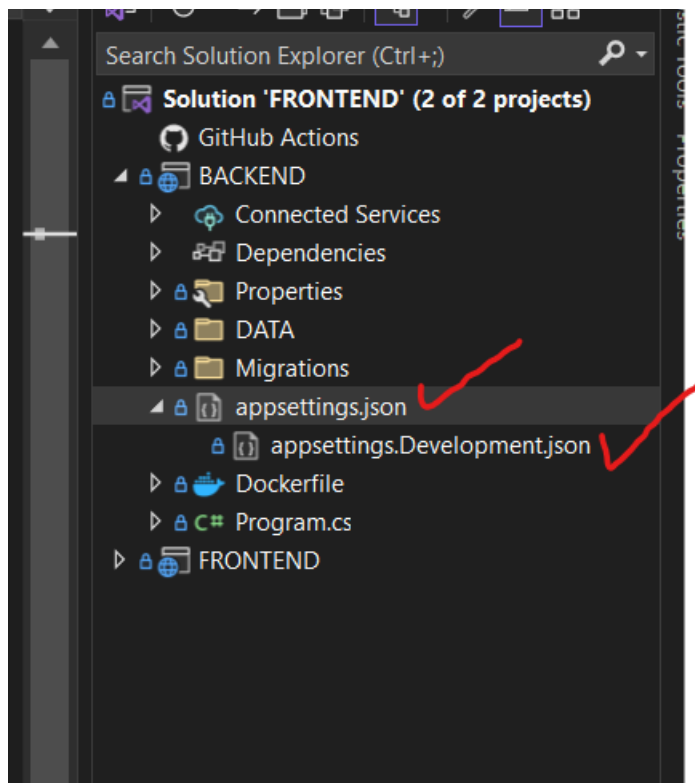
Search Solution Explorer (Ctrl+;)

Solution 'FRONTEND' (2 of 2 projects)
GitHub Actions
BACKEND
Connected Services
Dependencies
Properties
DATA
Migrations
appsettings.json
appsettings.Development.json
Dockerfile
Program.cs
FRONTEND

Properties